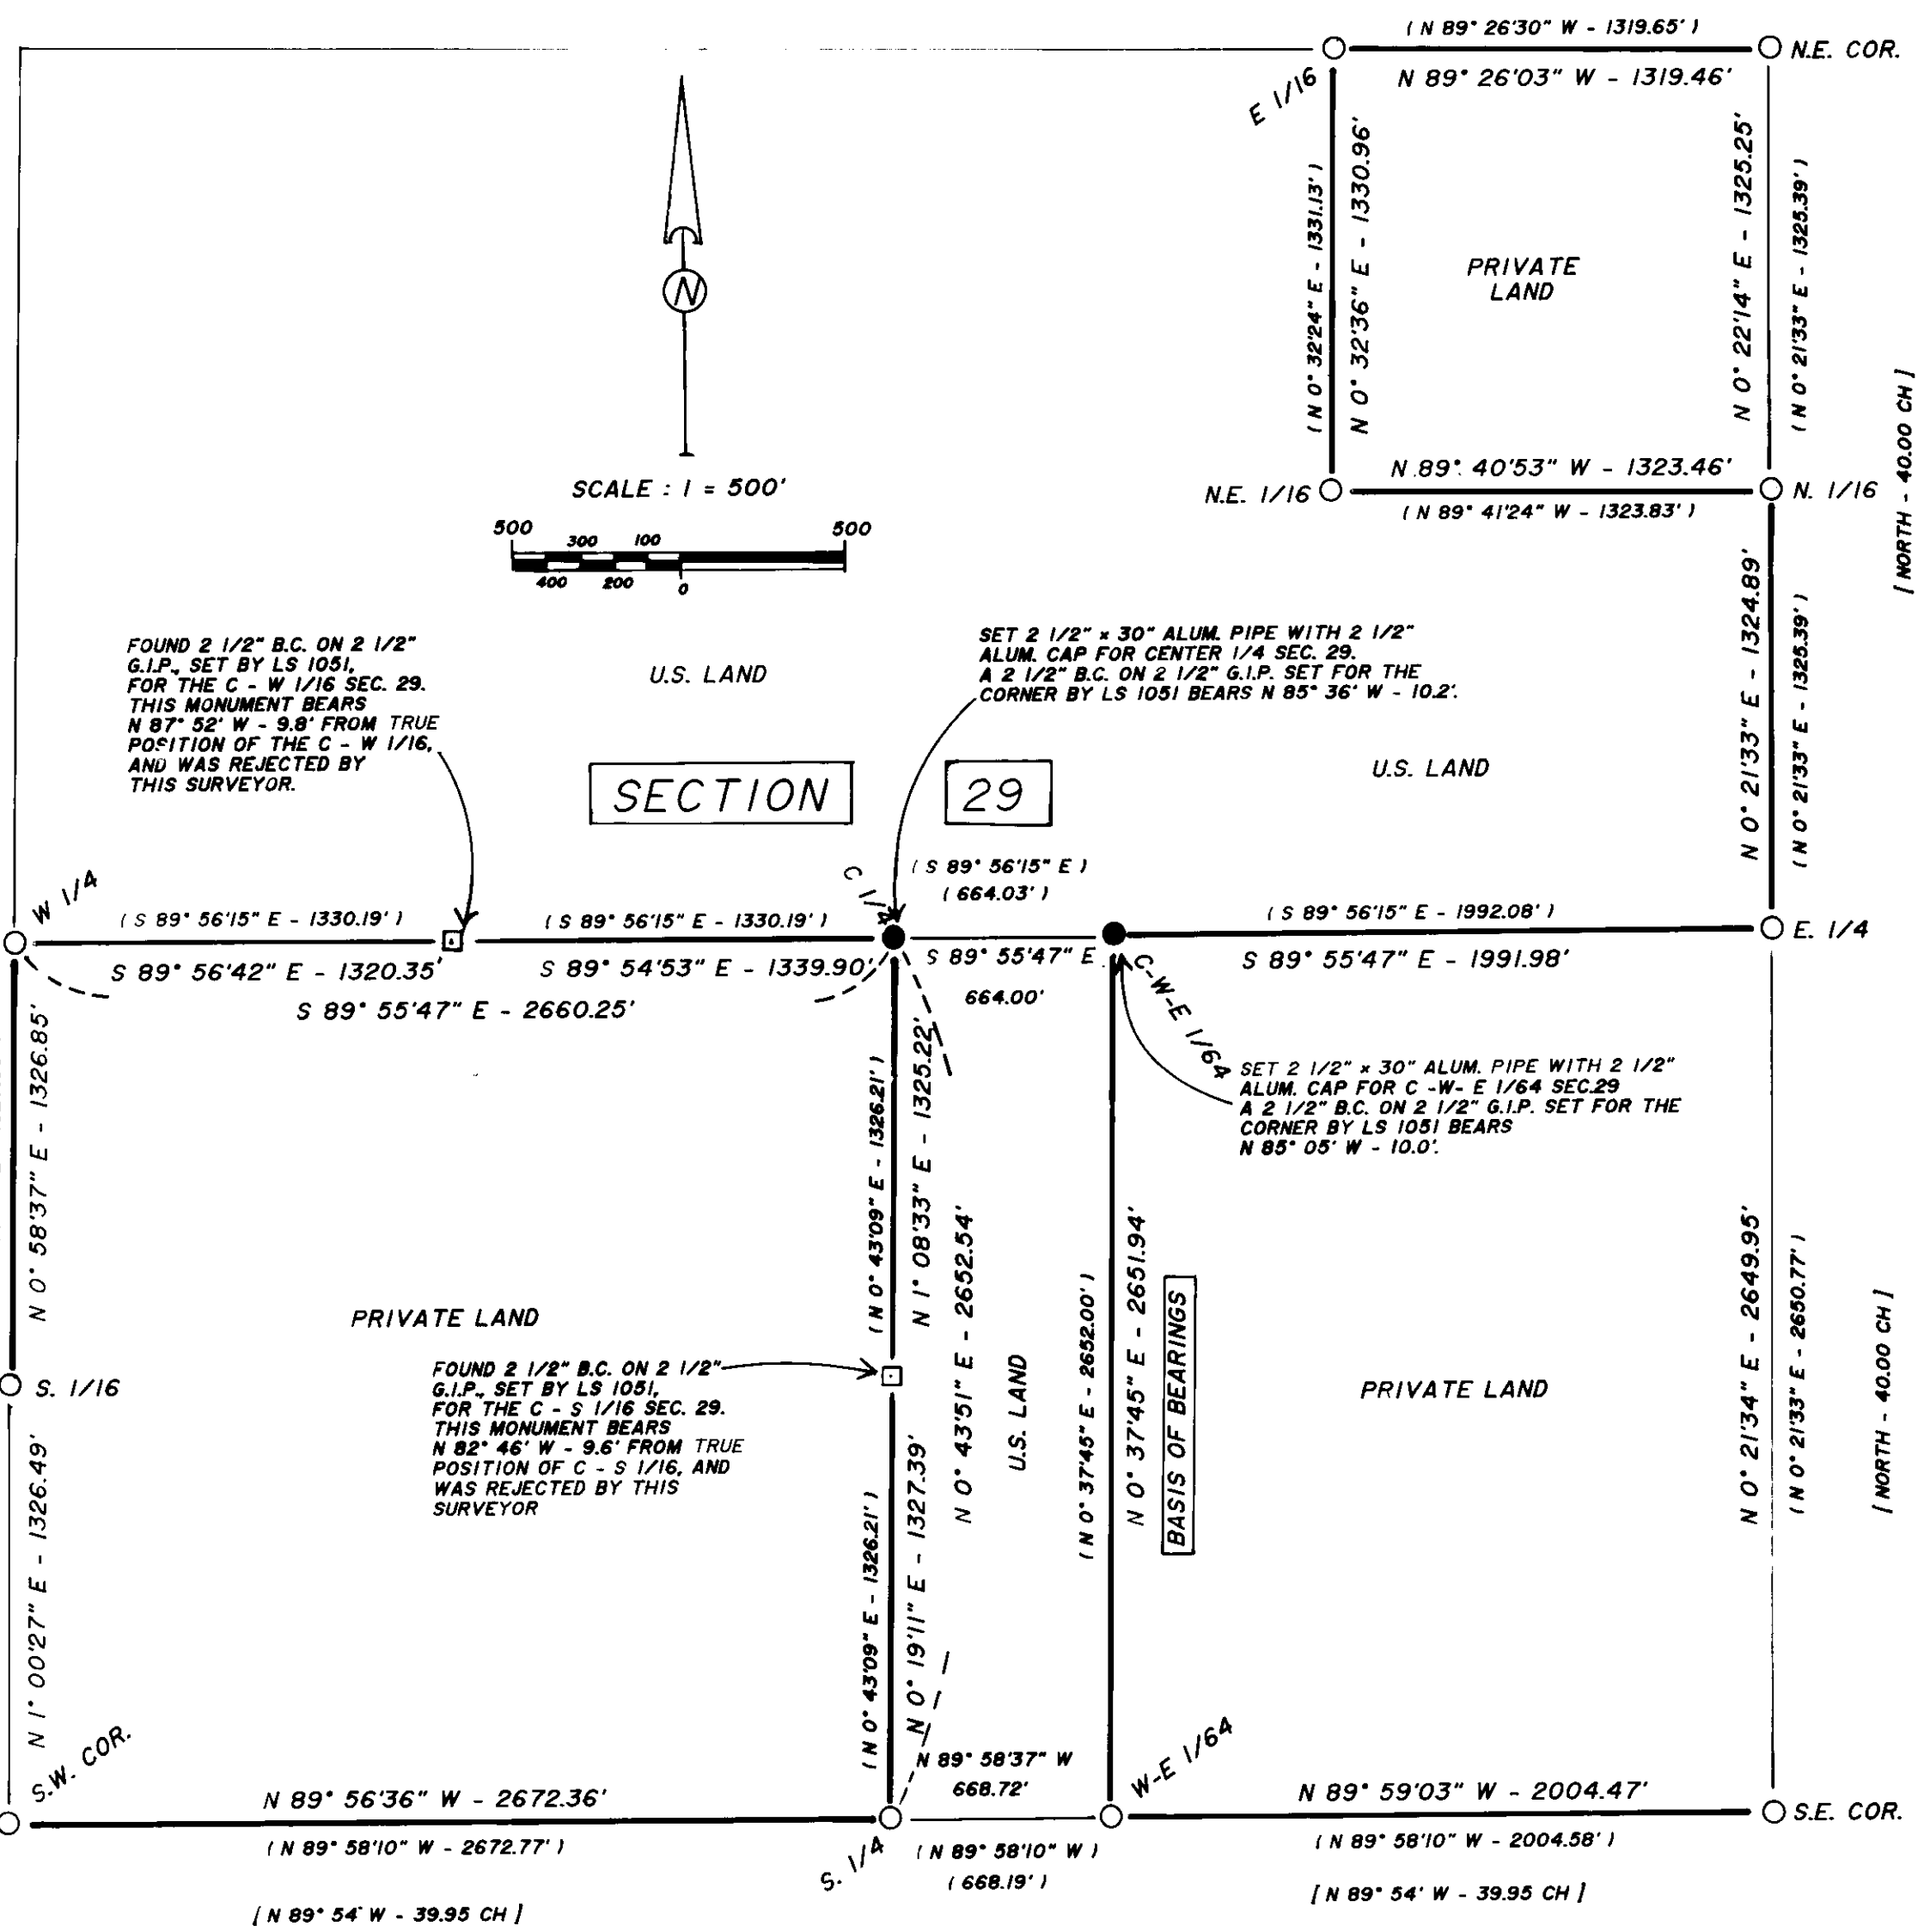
( N 89° 26'30" W - 1319.65' )
N.E. COR.
N 89° 26'03" W - 1319.46'
E 1/16
( N 0° 32'24" E - 1331.13' )
N 0° 32'36" E - 1330.96'
PRIVATE LAND
N 0° 22'14" E - 1325.25'
( N 0° 21'33" E - 1325.39' )
[ NORTH - 40.00 CH ]
N

SCALE : 1 = 500'
500 300 100 500
400 200 0

N.E. 1/16
N 89° 40'53" W - 1323.46'
( N 89° 41'24" W - 1323.83' )
N. 1/16

FOUND 2 1/2" B.C. ON 2 1/2" G.I.P., SET BY LS 1051, FOR THE C - W 1/16 SEC. 29. THIS MONUMENT BEARS N 87° 52' W - 9.8' FROM TRUE POSITION OF THE C - W 1/16, AND WAS REJECTED BY THIS SURVEYOR.

U.S. LAND

SET 2 1/2" x 30" ALUM. PIPE WITH 2 1/2" ALUM. CAP FOR CENTER 1/4 SEC. 29. A 2 1/2" B.C. ON 2 1/2" G.I.P. SET FOR THE CORNER BY LS 1051 BEARS N 85° 36' W - 10.2'.

U.S. LAND
N 0° 21'33" E - 1324.89'
( N 0° 21'33" E - 1325.39' )

SECTION 29

W 1/4
( S 89° 56'15" E - 1330.19' )
( S 89° 56'15" E - 1330.19' )
C 1/4
( S 89° 56'15" E )
( 664.03' )
( S 89° 56'15" E - 1992.08' )
E. 1/4
S 89° 56'42" E - 1320.35'
S 89° 54'53" E - 1339.90'
S 89° 55'47" E
664.00'
S 89° 55'47" E - 1991.98'
S 89° 55'47" E - 2660.25'
C-W-E 1/64

N 0° 58'37" E - 1326.85'
( N 0° 43'09" E - 1326.21' )
N 1° 08'33" E - 1325.22'
SET 2 1/2" x 30" ALUM. PIPE WITH 2 1/2" ALUM. CAP FOR C -W- E 1/64 SEC.29 A 2 1/2" B.C. ON 2 1/2" G.I.P. SET FOR THE CORNER BY LS 1051 BEARS N 85° 05' W - 10.0'.

PRIVATE LAND
N 0° 43'51" E - 2652.54'
U.S. LAND
( N 0° 37'45" E - 2652.00' )
N 0° 37'45" E - 2651.94'
BASIS OF BEARINGS
PRIVATE LAND
N 0° 21'34" E - 2649.95'
( N 0° 21'33" E - 2650.77' )
[ NORTH - 40.00 CH ]

S. 1/16
FOUND 2 1/2" B.C. ON 2 1/2" G.I.P., SET BY LS 1051, FOR THE C - S 1/16 SEC. 29. THIS MONUMENT BEARS N 82° 46' W - 9.6' FROM TRUE POSITION OF C - S 1/16, AND WAS REJECTED BY THIS SURVEYOR

N 1° 00'27" E - 1326.49'
( N 0° 43'09" E - 1326.21' )
N 0° 19'11" E - 1327.39'

S.W. COR.
N 89° 58'37" W
668.72'
W-E 1/64
N 89° 56'36" W - 2672.36'
N 89° 59'03" W - 2004.47'
S.E. COR.
( N 89° 58'10" W - 2672.77' )
S. 1/4
( N 89° 58'10" W )
( 668.19' )
( N 89° 58'10" W - 2004.58' )
[ N 89° 54' W - 39.95 CH ]
[ N 89° 54' W - 39.95 CH ]